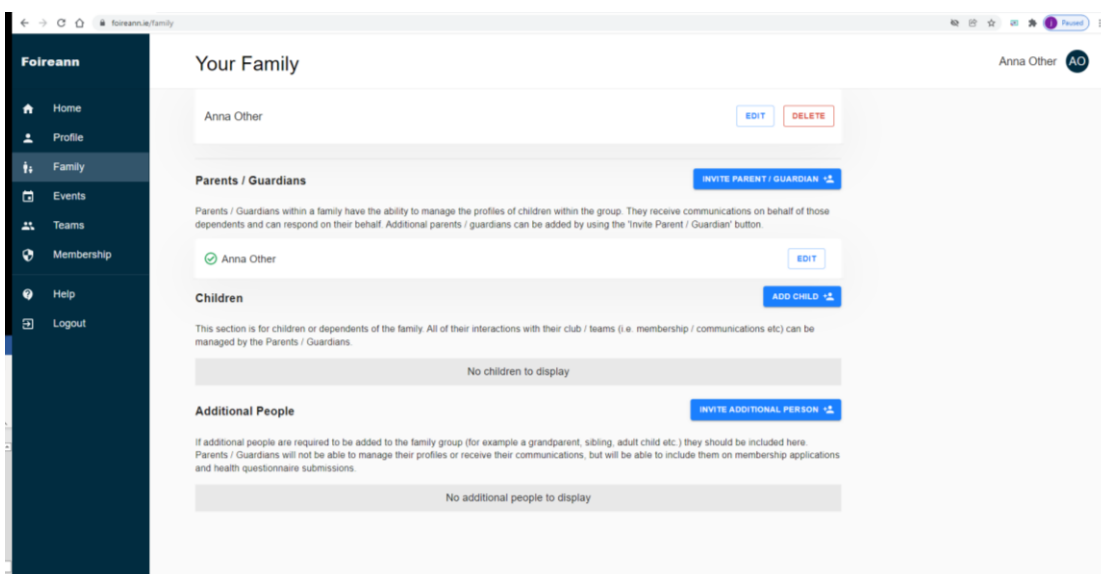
foireann.ie/family

Paused

Foireann

Home
Profile
Family
Events
Teams
Membership
Help
Logout

Your Family

Anna Other AO

Anna Other
EDIT
DELETE

Parents / Guardians
INVITE PARENT / GUARDIAN

Parents / Guardians within a family have the ability to manage the profiles of children within the group. They receive communications on behalf of those dependents and can respond on their behalf. Additional parents / guardians can be added by using the 'Invite Parent / Guardian' button.

Anna Other
EDIT

Children
ADD CHILD

This section is for children or dependents of the family. All of their interactions with their club / teams (i.e. membership / communications etc) can be managed by the Parents / Guardians.

No children to display

Additional People
INVITE ADDITIONAL PERSON

If additional people are required to be added to the family group (for example a grandparent, sibling, adult child etc.) they should be included here. Parents / Guardians will not be able to manage their profiles or receive their communications, but will be able to include them on membership applications and health questionnaire submissions.

No additional people to display